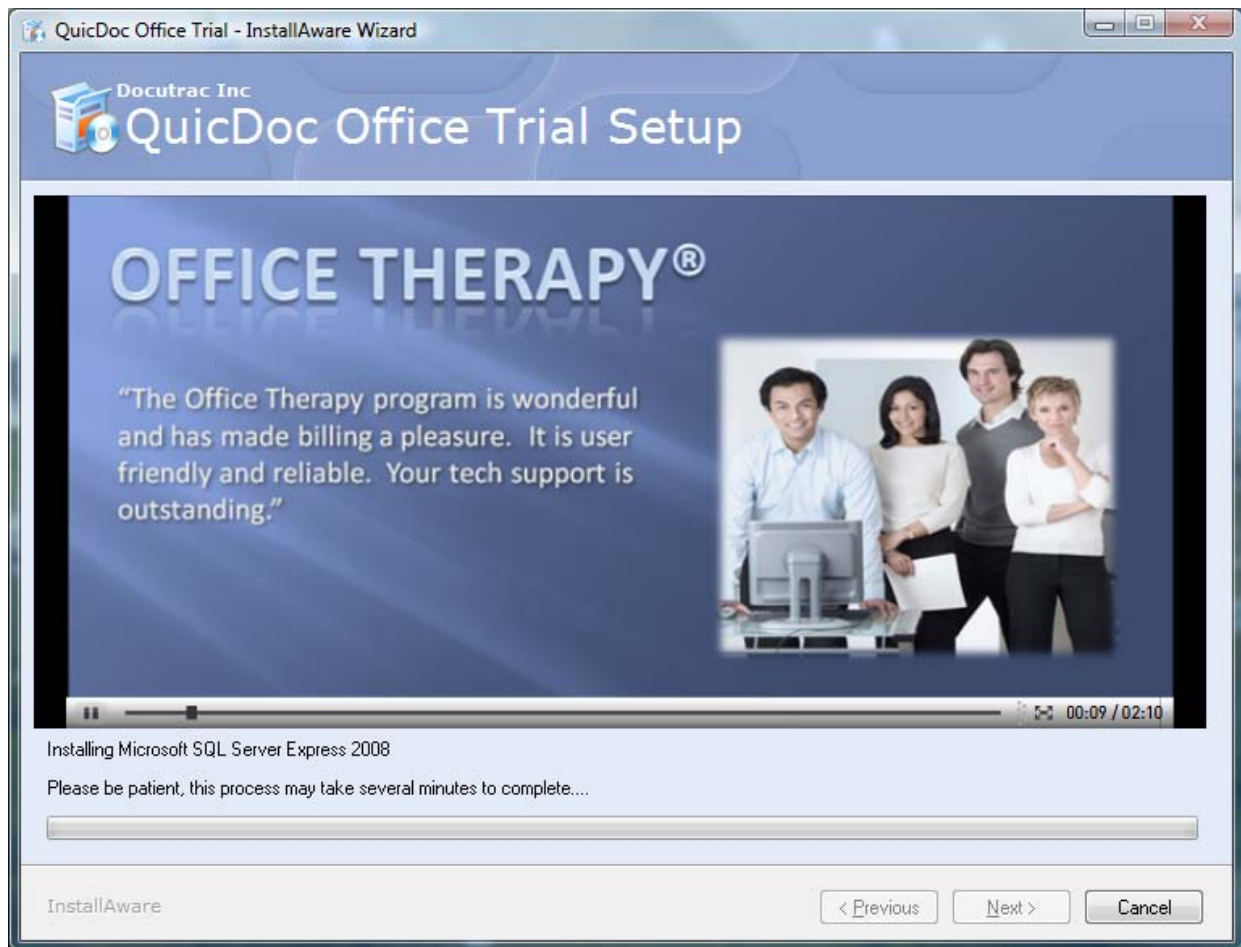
QuicDoc Office Trial - InstallAware Wizard

Docutrac Inc
QuicDoc Office Trial Setup

OFFICE THERAPY®

"The Office Therapy program is wonderful and has made billing a pleasure. It is user friendly and reliable. Your tech support is outstanding."

00:09 / 02:10

Installing Microsoft SQL Server Express 2008

Please be patient, this process may take several minutes to complete....

InstallAware

< Previous

Next >

Cancel